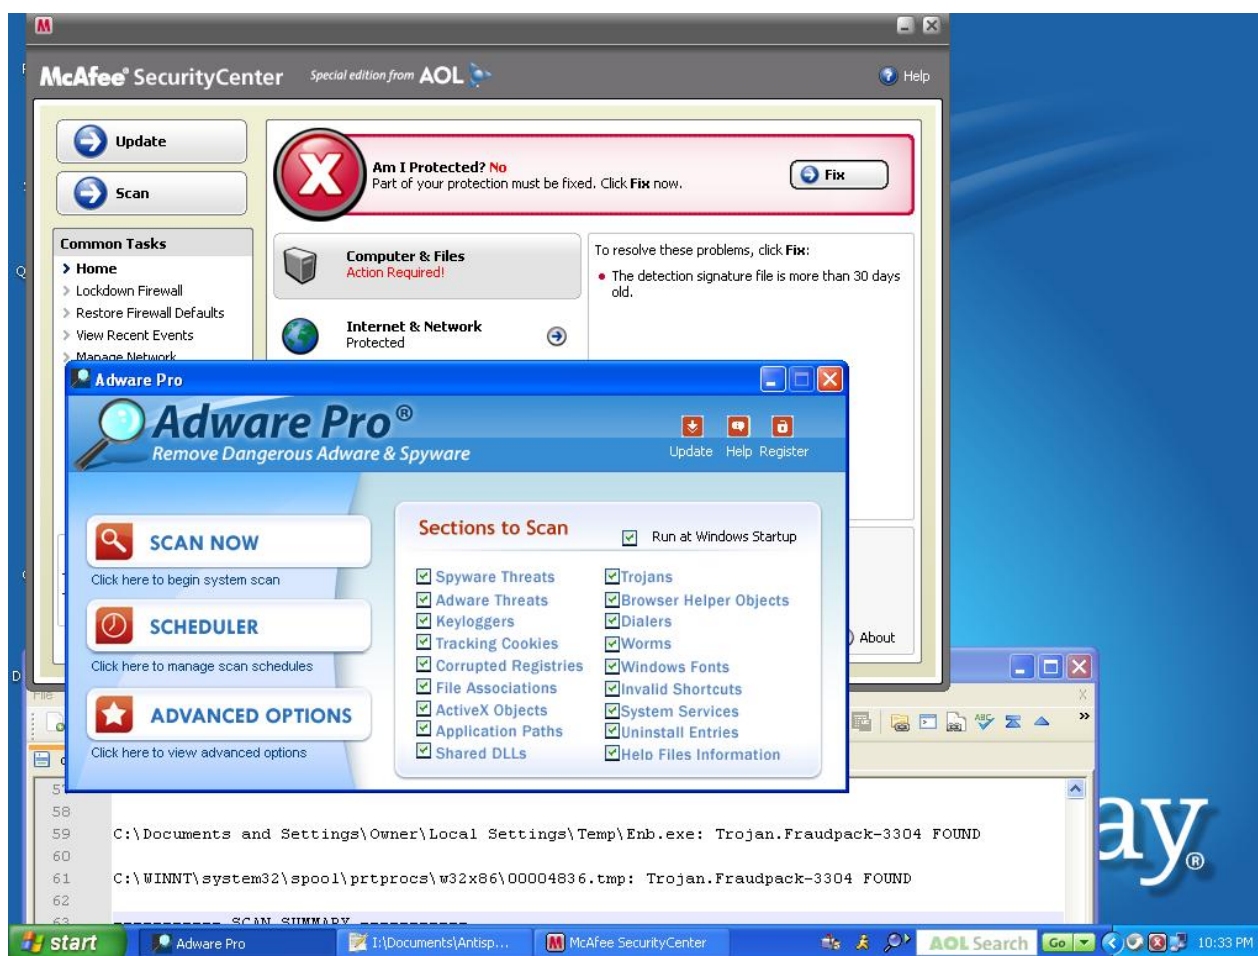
McAfee SecurityCenter Special edition from AOL

Help

Update

Scan

Am I Protected? No
Part of your protection must be fixed. Click Fix now.

Fix

Common Tasks
Home
Lockdown Firewall
Restore Firewall Defaults
View Recent Events
Manage Network

Computer & Files
Action Required!

Internet & Network
Protected

To resolve these problems, click Fix:
The detection signature file is more than 30 days old.

About

Adware Pro

Adware Pro®
Remove Dangerous Adware & Spyware

Update Help Register

SCAN NOW
Click here to begin system scan

SCHEDULER
Click here to manage scan schedules

ADVANCED OPTIONS
Click here to view advanced options

Sections to Scan

Run at Windows Startup

Spyware Threats
Adware Threats
Keyloggers
Tracking Cookies
Corrupted Registries
File Associations
ActiveX Objects
Application Paths
Shared DLLs

Trojans
Browser Helper Objects
Dialers
Worms
Windows Fonts
Invalid Shortcuts
System Services
Uninstall Entries
Help Files Information

57
58
59 C:\Documents and Settings\Owner\Local Settings\Temp\Enb.exe: Trojan.Fraudpack-3304 FOUND
60
61 C:\WINNT\system32\spool\prtprocs\w32x86\00004836.tmp: Trojan.Fraudpack-3304 FOUND
62
63 ----------- SCAN SUMMARY -----------

start Adware Pro I:\Documents\Antisp... McAfee SecurityCenter AOL Search Go 10:33 PM